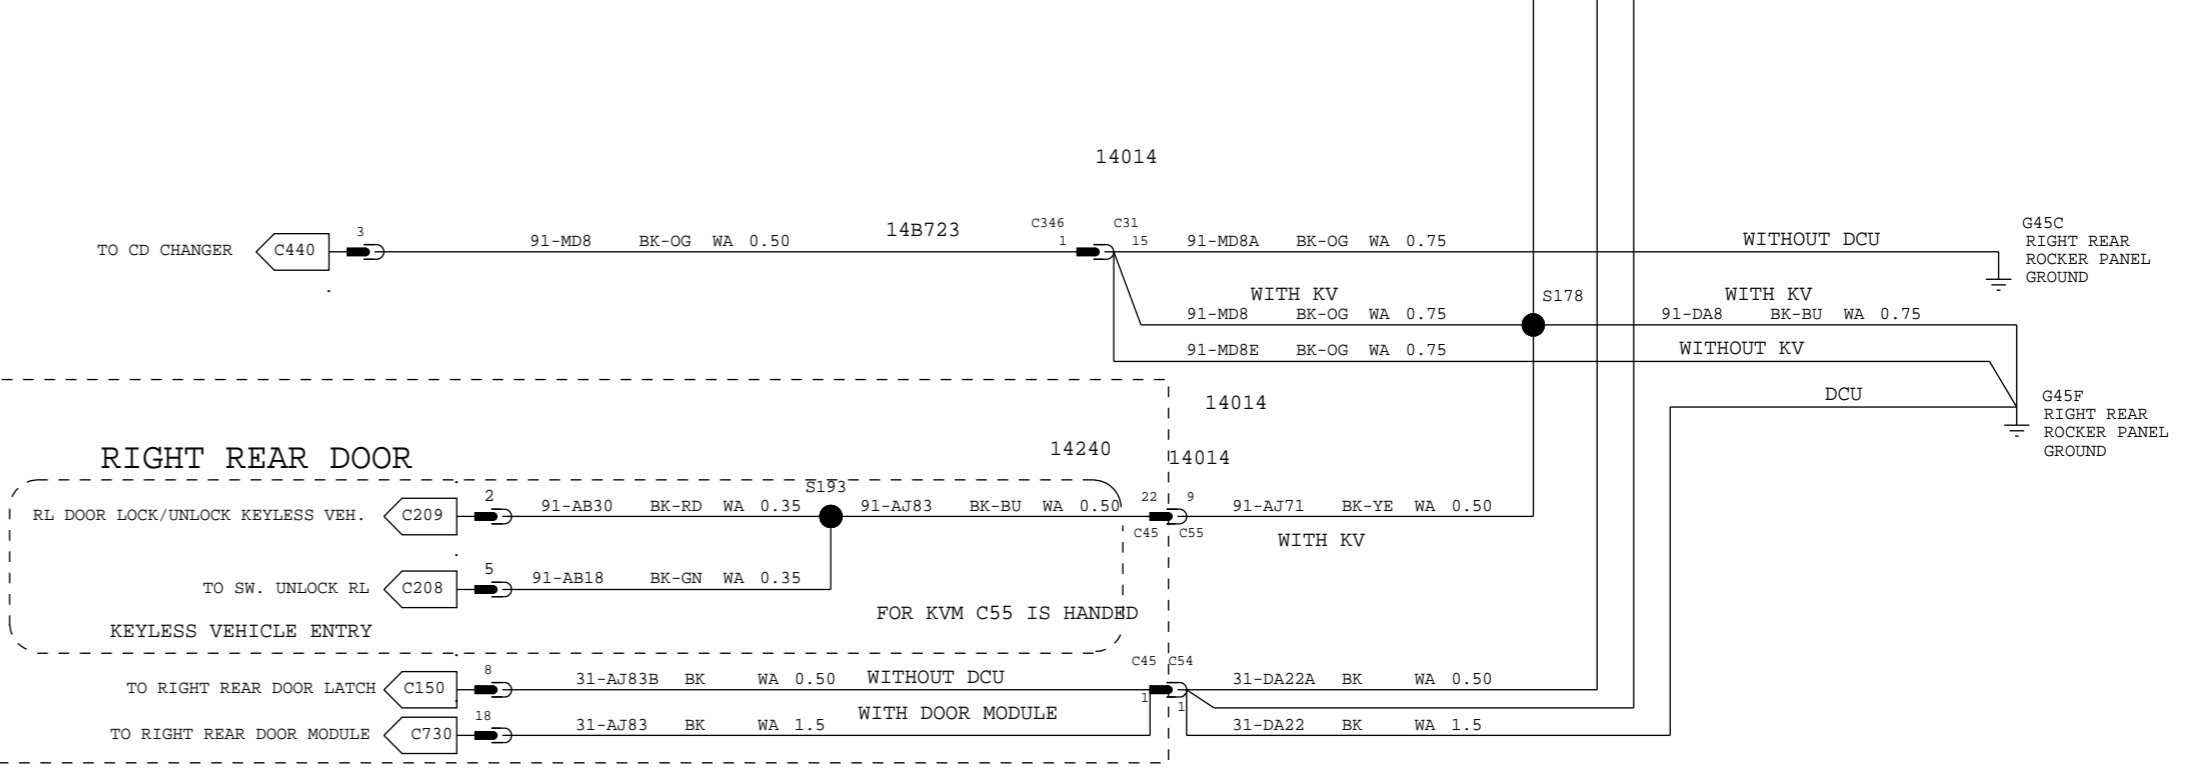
14014

TO CD CHANGER C440 3 91-MD8 BK-OG WA 0.50 14B723 C346 1 C31 15 91-MD8A BK-OG WA 0.75 WITHOUT DCU G45C RIGHT REAR ROCKER PANEL GROUND

WITH KV S178 WITH KV
91-MD8 BK-OG WA 0.75 91-DA8 BK-BU WA 0.75
91-MD8E BK-OG WA 0.75 WITHOUT KV

14014 DCU G45F RIGHT REAR ROCKER PANEL GROUND

RIGHT REAR DOOR 14240 14014

RL DOOR LOCK/UNLOCK KEYLESS VEH. C209 2 91-AB30 BK-RD WA 0.35 S193 91-AJ83 BK-BU WA 0.50 22 C45 9 C55 91-AJ71 BK-YE WA 0.50 WITH KV

TO SW. UNLOCK RL C208 5 91-AB18 BK-GN WA 0.35

FOR KVM C55 IS HANDED

KEYLESS VEHICLE ENTRY

TO RIGHT REAR DOOR LATCH C150 8 31-AJ83B BK WA 0.50 WITHOUT DCU C45 C54 1 1 31-DA22A BK WA 0.50

TO RIGHT REAR DOOR MODULE C730 18 31-AJ83 BK WA 1.5 WITH DOOR MODULE 31-DA22 BK WA 1.5